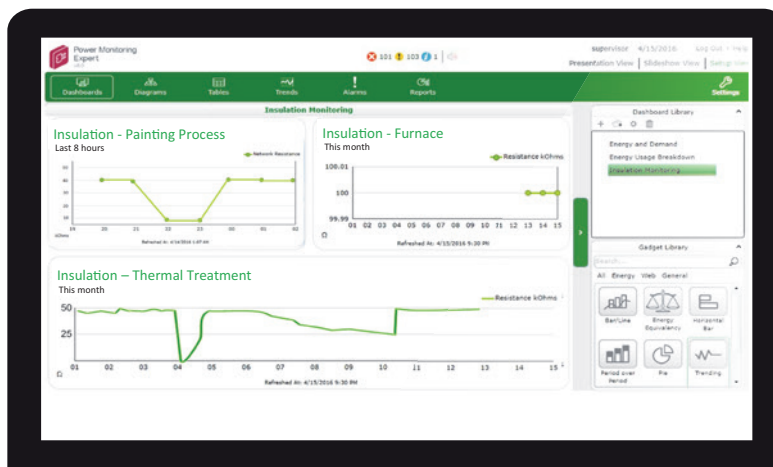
Power Monitoring Expert

101 103 1

supervisor 4/15/2016 Log Out · Help

Presentation View | Slideshow View | Setup Icon

Dashboards Diagrams Tables Trends Alarms Reports Settings

Insulation Monitoring

Insulation - Painting Process
Last 8 hours

Network Resistance

50
40
30
20
10
0
kOhms

20 21 22 23 00 01 02

Refreshed At: 4/14/2016 1:07 AM

Insulation - Furnace
This month

Resistance kOhms

100.01
100
99.99

01 02 03 04 05 06 07 08 09 10 11 12 13 14 15

Refreshed At: 4/15/2016 9:30 PM

Insulation – Thermal Treatment
This month

Resistance kOhms

50
25

01 02 03 04 05 06 07 08 09 10 11 12 13 14 15

Refreshed At: 4/15/2016 9:30 PM

Dashboard Library

Energy and Demand
Energy Usage Breakdown
Insulation Monitoring

Gadget Library

Search...

All Energy Web General

Bar/Line
Energy Equivalency
Horizontal Bar
Period over Period
Pie
Trending